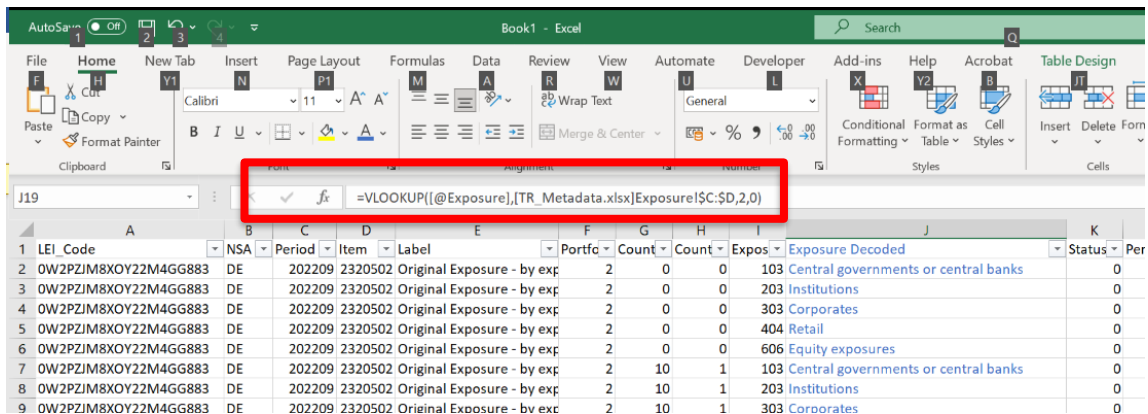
AutoSave Off 1 2 3 4 Book1 - Excel Search Q

File F Home H New Tab Y1 Insert N Page Layout P1 Formulas M Data A Review R View W Automate U Developer L Add-ins X Help Y2 Acrobat B Table Design JT

Cut Copy Format Painter Paste Clipboard

Calibri 11 A A B I U Font

Wrap Text Merge & Center Alignment

General % 9 .00 Number

Conditional Formatting Format as Table Cell Styles Styles

Insert Delete Format Cells

J19 fx =VLOOKUP([@Exposure],[TR_Metadata.xlsx]Exposure!$C:$D,2,0)

| | A | B | C | D | E | F | G | H | I | J | K |
|---|---|---|---|---|---|---|---|---|---|---|---|
| 1 | LEI_Code | NSA | Period | Item | Label | Portfo | Count | Count | Expos | Exposure Decoded | Status |
| 2 | 0W2PZJM8XOY22M4GG883 | DE | 202209 | 2320502 | Original Exposure - by exp | 2 | 0 | 0 | 103 | Central governments or central banks | 0 |
| 3 | 0W2PZJM8XOY22M4GG883 | DE | 202209 | 2320502 | Original Exposure - by exp | 2 | 0 | 0 | 203 | Institutions | 0 |
| 4 | 0W2PZJM8XOY22M4GG883 | DE | 202209 | 2320502 | Original Exposure - by exp | 2 | 0 | 0 | 303 | Corporates | 0 |
| 5 | 0W2PZJM8XOY22M4GG883 | DE | 202209 | 2320502 | Original Exposure - by exp | 2 | 0 | 0 | 404 | Retail | 0 |
| 6 | 0W2PZJM8XOY22M4GG883 | DE | 202209 | 2320502 | Original Exposure - by exp | 2 | 0 | 0 | 606 | Equity exposures | 0 |
| 7 | 0W2PZJM8XOY22M4GG883 | DE | 202209 | 2320502 | Original Exposure - by exp | 2 | 10 | 1 | 103 | Central governments or central banks | 0 |
| 8 | 0W2PZJM8XOY22M4GG883 | DE | 202209 | 2320502 | Original Exposure - by exp | 2 | 10 | 1 | 203 | Institutions | 0 |
| 9 | 0W2PZJM8XOY22M4GG883 | DE | 202209 | 2320502 | Original Exposure - by exp | 2 | 10 | 1 | 303 | Corporates | 0 |